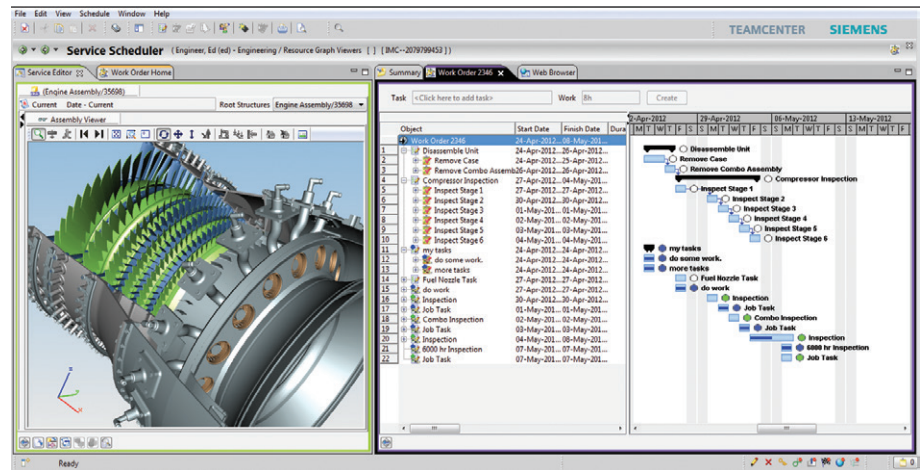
File Edit View Schedule Window Help

TEAMCENTER SIEMENS

Service Scheduler ( Engineer, Ed (ed) - Engineering / Resource Graph Viewers [ ] [IMC--2079799453 ] )

Service Editor | Work Order Home

(Engine Assembly/35698)

Current Date - Current Root Structures Engine Assembly/35698

Assembly Viewer

Summary | Work Order 2346 | Web Browser

Task <Click here to add task> Work 8h Create

| | Object | Start Date | Finish Date | Dura |
|---|---|---|---|---|
| | Work Order 2346 | 24-Apr-2012 | 08-May-2012 | |
| 1 | Disassemble Unit | 24-Apr-2012 | 26-Apr-2012 | |
| 2 | Remove Case | 24-Apr-2012 | 25-Apr-2012 | |
| 3 | Remove Combo Assemb | 26-Apr-2012 | 26-Apr-2012 | |
| 4 | Compressor Inspection | 27-Apr-2012 | 04-May-2012 | |
| 5 | Inspect Stage 1 | 27-Apr-2012 | 27-Apr-2012 | |
| 6 | Inspect Stage 2 | 30-Apr-2012 | 30-Apr-2012 | |
| 7 | Inspect Stage 3 | 01-May-2012 | 01-May-2012 | |
| 8 | Inspect Stage 4 | 02-May-2012 | 02-May-2012 | |
| 9 | Inspect Stage 5 | 03-May-2012 | 03-May-2012 | |
| 10 | Inspect Stage 6 | 04-May-2012 | 04-May-2012 | |
| 11 | my tasks | 24-Apr-2012 | 24-Apr-2012 | |
| 12 | do some work. | 24-Apr-2012 | 24-Apr-2012 | |
| 13 | more tasks | 24-Apr-2012 | 24-Apr-2012 | |
| 14 | Fuel Nozzle Task | 27-Apr-2012 | 27-Apr-2012 | |
| 15 | do work | 27-Apr-2012 | 27-Apr-2012 | |
| 16 | Inspection | 30-Apr-2012 | 30-Apr-2012 | |
| 17 | Job Task | 01-May-2012 | 01-May-2012 | |
| 18 | Combo Inspection | 02-May-2012 | 02-May-2012 | |
| 19 | Job Task | 03-May-2012 | 03-May-2012 | |
| 20 | Inspection | 04-May-2012 | 08-May-2012 | |
| 21 | 6000 hr Inspection | 07-May-2012 | 07-May-2012 | |
| 22 | Job Task | 07-May-2012 | 07-May-2012 | |

2-Apr-2012 | 29-Apr-2012 | 06-May-2012 | 13-May-2012
M T W T F S S M T W T F S S M T W T F S S M T W T F S S

Disassemble Unit
Remove Case
Remove Combo Assembly
Compressor Inspection
Inspect Stage 1
Inspect Stage 2
Inspect Stage 3
Inspect Stage 4
Inspect Stage 5
Inspect Stage 6
my tasks
do some work.
more tasks
Fuel Nozzle Task
do work
Inspection
Job Task
Combo Inspection
Job Task
Inspection
6000 hr Inspection
Job Task

Ready